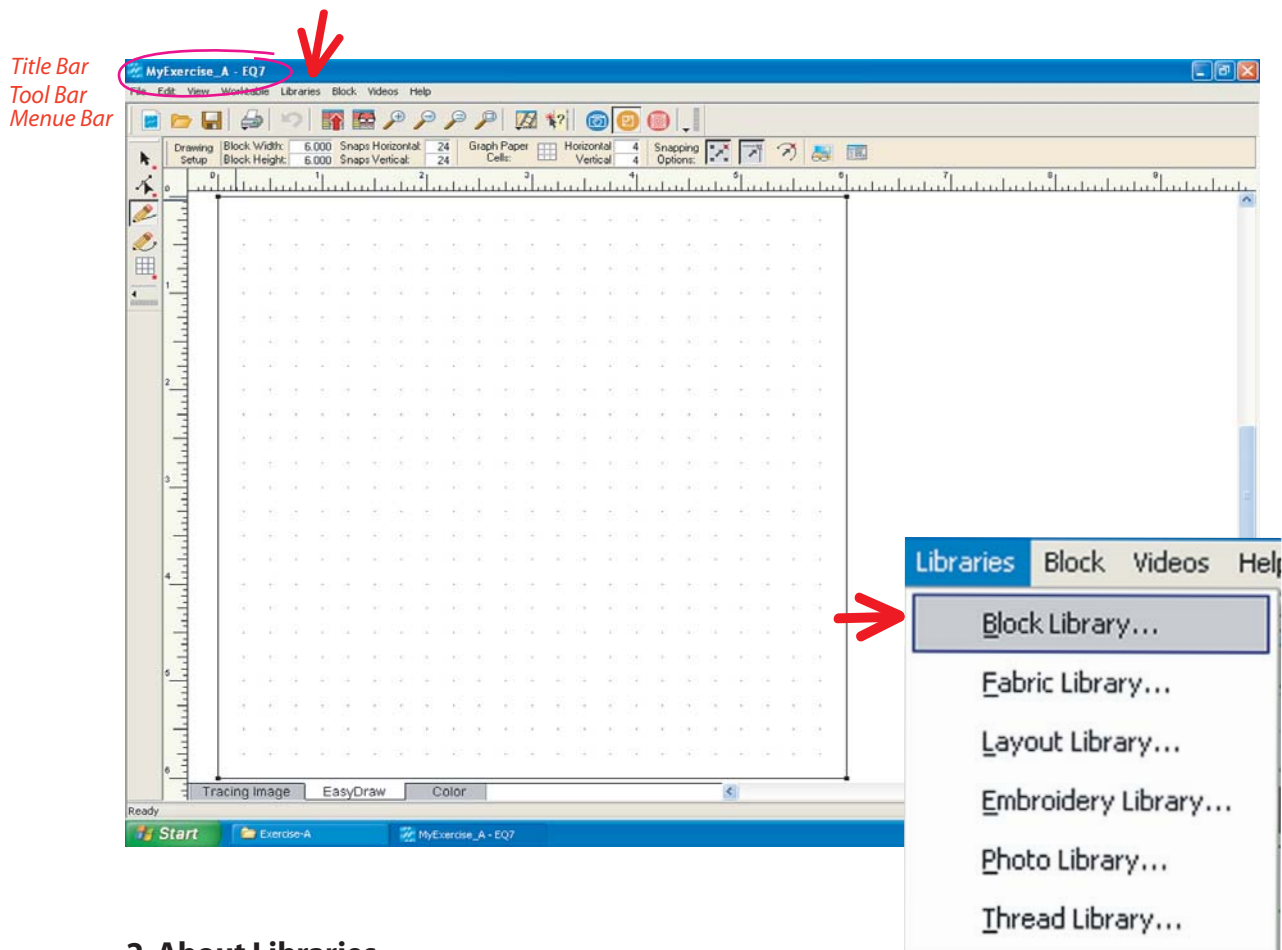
Title Bar
Tool Bar
Menue Bar

MyExercise_A - EQ7

File Edit View Worktable Libraries Block Videos Help

Drawing Setup | Block Width: 6.000 | Block Height: 6.000 | Snaps Horizontal: 24 | Snaps Vertical: 24 | Graph Paper Cells: | Horizontal 4 | Vertical 4 | Snapping Options:

0 1 2 3 4 5 6 7 8 9

0 1 2 3 4 5 6

Tracing Image | EasyDraw | Color

Ready

Start | Exercise-A | MyExercise_A - EQ7

Libraries Block Videos Help

Block Library...
Fabric Library...
Layout Library...
Embroidery Library...
Photo Library...
Thread Library...

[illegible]